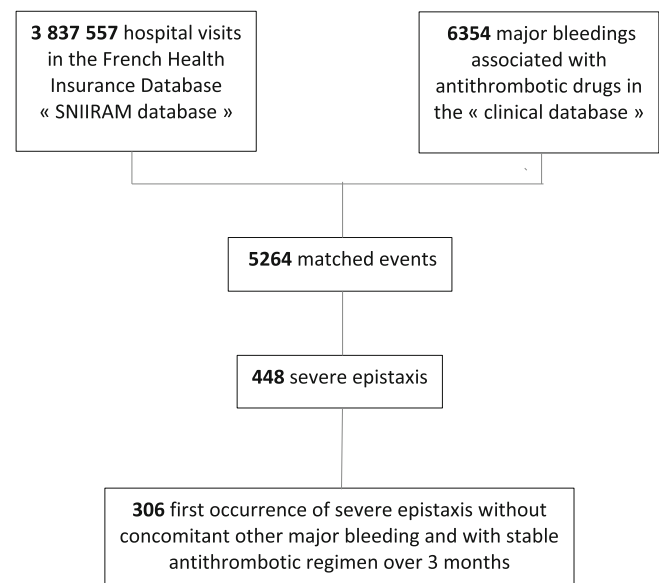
**3 837 557** hospital visits in the French Health Insurance Database « SNIIRAM database »

**6354** major bleedings associated with antithrombotic drugs in the « clinical database »

**5264** matched events

**448** severe epistaxis

**306** first occurrence of severe epistaxis without concomitant other major bleeding and with stable antithrombotic regimen over 3 months